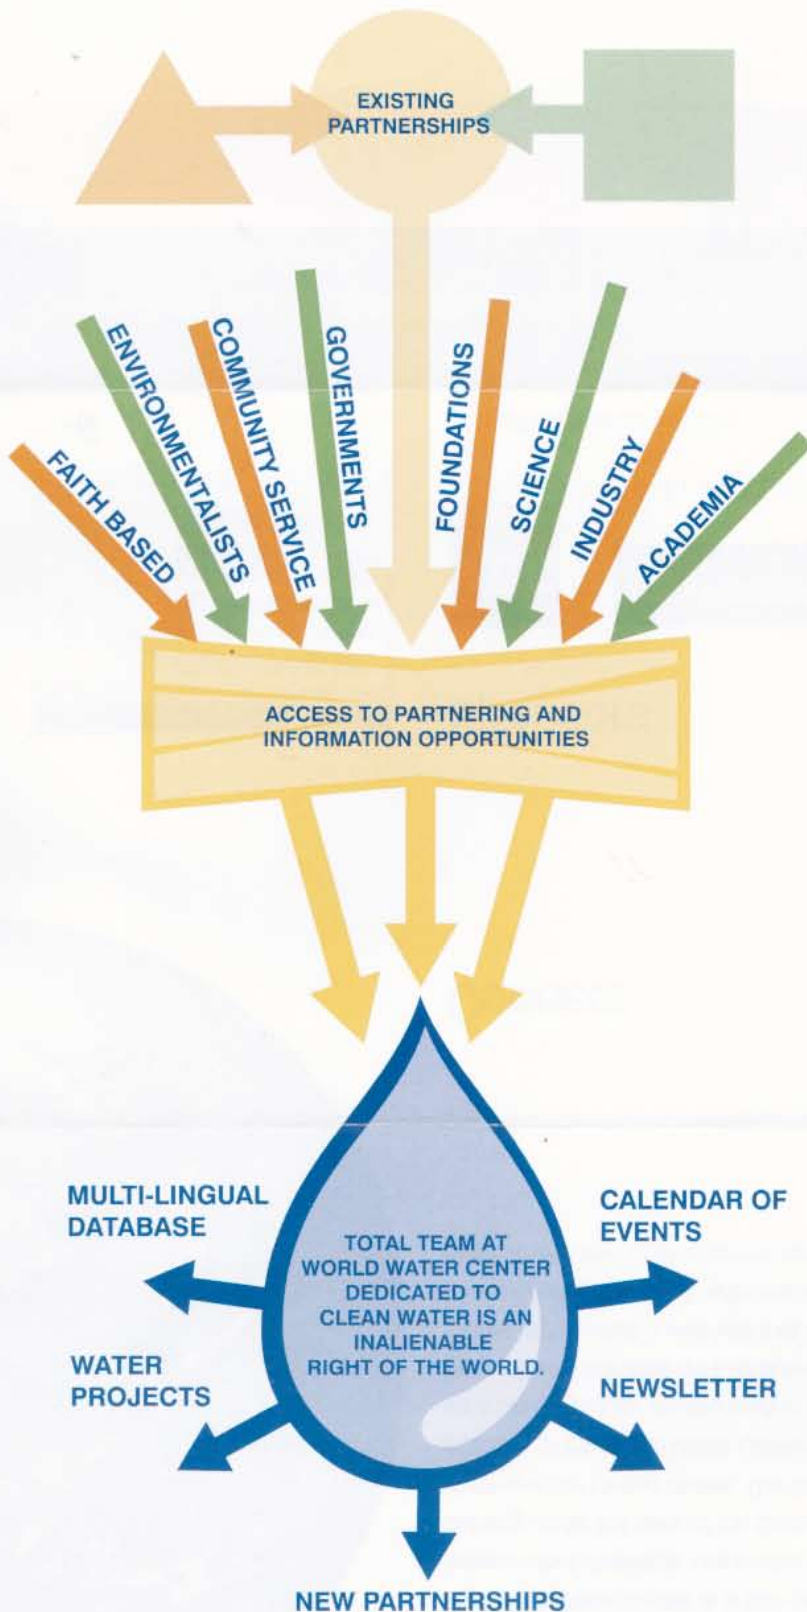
EXISTING PARTNERSHIPS

FAITH BASED

ENVIRONMENTALISTS

COMMUNITY SERVICE

GOVERNMENTS

FOUNDATIONS

SCIENCE

INDUSTRY

ACADEMIA

ACCESS TO PARTNERING AND INFORMATION OPPORTUNITIES

MULTI-LINGUAL DATABASE

CALENDAR OF EVENTS

TOTAL TEAM AT WORLD WATER CENTER DEDICATED TO CLEAN WATER IS AN INALIENABLE RIGHT OF THE WORLD.

WATER PROJECTS

NEWSLETTER

NEW PARTNERSHIPS